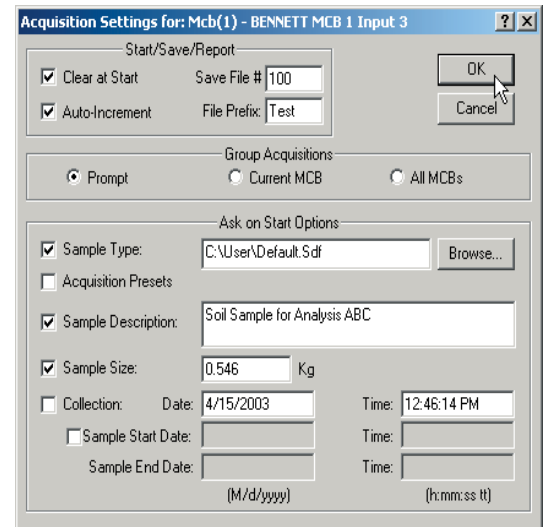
Acquisition Settings for: Mcb(1) - BENNETT MCB 1 Input 3 ? X

Start/Save/Report

Clear at Start

Save File # 100

Auto-Increment

File Prefix: Test

OK

Cancel

Group Acquisitions

Prompt

Current MCB

All MCBs

Ask on Start Options

Sample Type: C:\User\Default.Sdf

Browse...

Acquisition Presets

Sample Description: Soil Sample for Analysis ABC

Sample Size: 0.546 Kg

Collection: Date: 4/15/2003 Time: 12:46:14 PM

Sample Start Date: Time:

Sample End Date: Time:

(M/d/yyyy) (h:mm:ss tt)